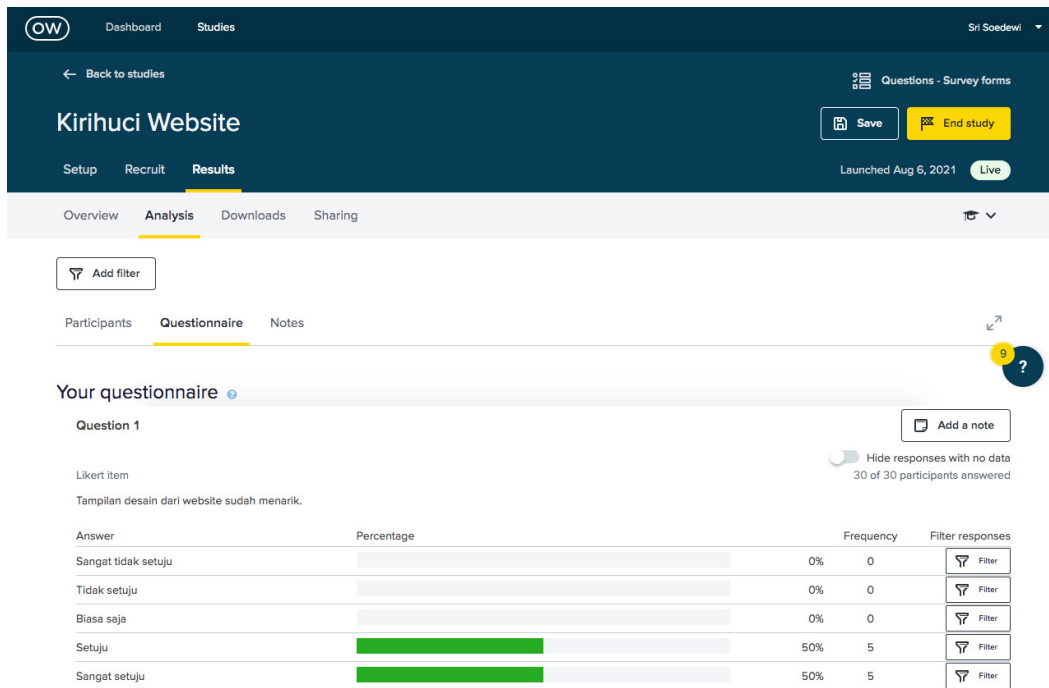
OW Dashboard Studies Sri Soedewi

← Back to studies

Questions - Survey forms

Kirihuci Website

Save End study

Setup Recruit Results

Launched Aug 6, 2021 Live

Overview Analysis Downloads Sharing

Add filter

Participants Questionnaire Notes

9 ?

Your questionnaire

Question 1

Add a note

Likert item

Hide responses with no data
30 of 30 participants answered

Tampilan desain dari website sudah menarik.

| Answer | Percentage | | Frequency | Filter responses |
|---|---|---|---|---|
| Sangat tidak setuju | | 0% | 0 | Filter |
| Tidak setuju | | 0% | 0 | Filter |
| Biasa saja | | 0% | 0 | Filter |
| Setuju | | 50% | 5 | Filter |
| Sangat setuju | | 50% | 5 | Filter |